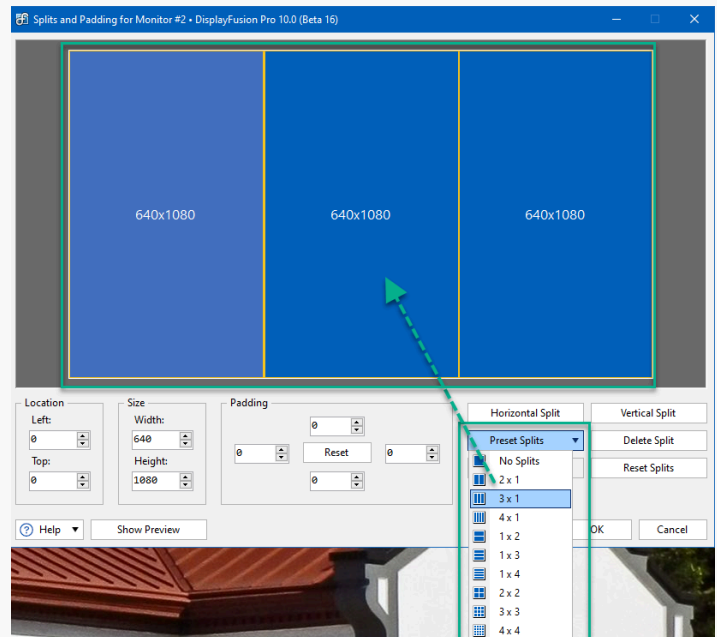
Splits and Padding for Monitor #2 • DisplayFusion Pro 10.0 (Beta 16)

640x1080

640x1080

640x1080

Location

Left:

0

Top:

0

Size

Width:

640

Height:

1080

Padding

0

0

Reset

0

0

Horizontal Split

Vertical Split

Preset Splits

Delete Split

Reset Splits

No Splits

2 x 1

3 x 1

4 x 1

1 x 2

1 x 3

1 x 4

2 x 2

3 x 3

4 x 4

Help

Show Preview

OK

Cancel